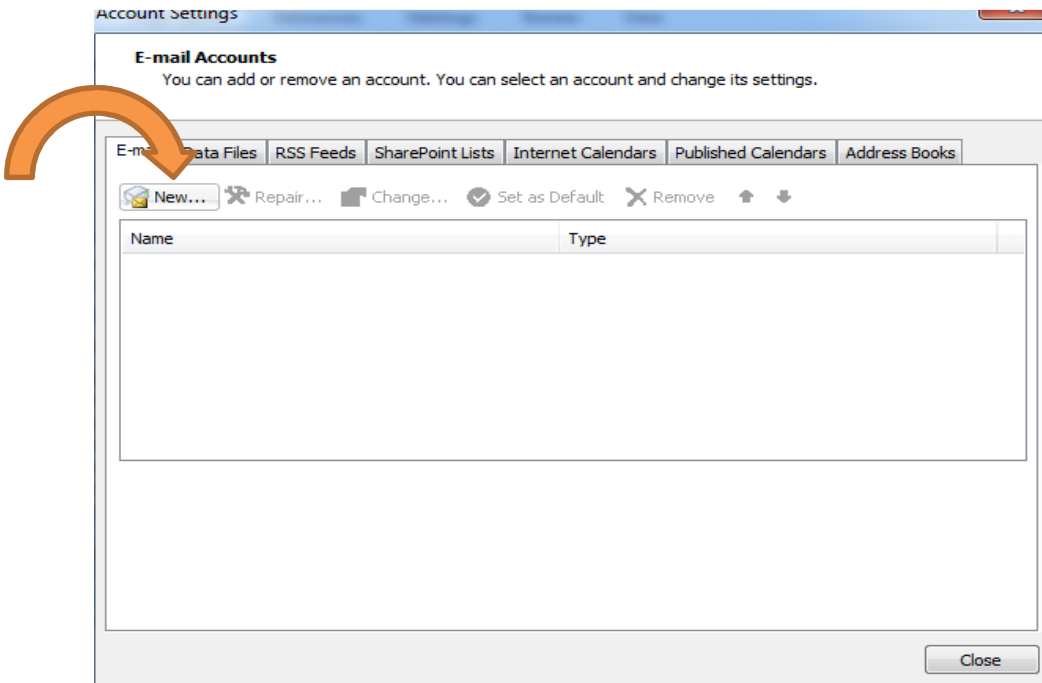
Account Settings

E-mail Accounts
You can add or remove an account. You can select an account and change its settings.

E-m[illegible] Data Files | RSS Feeds | SharePoint Lists | Internet Calendars | Published Calendars | Address Books

New... Repair... Change... Set as Default Remove

| Name | Type |
|---|---|

Close